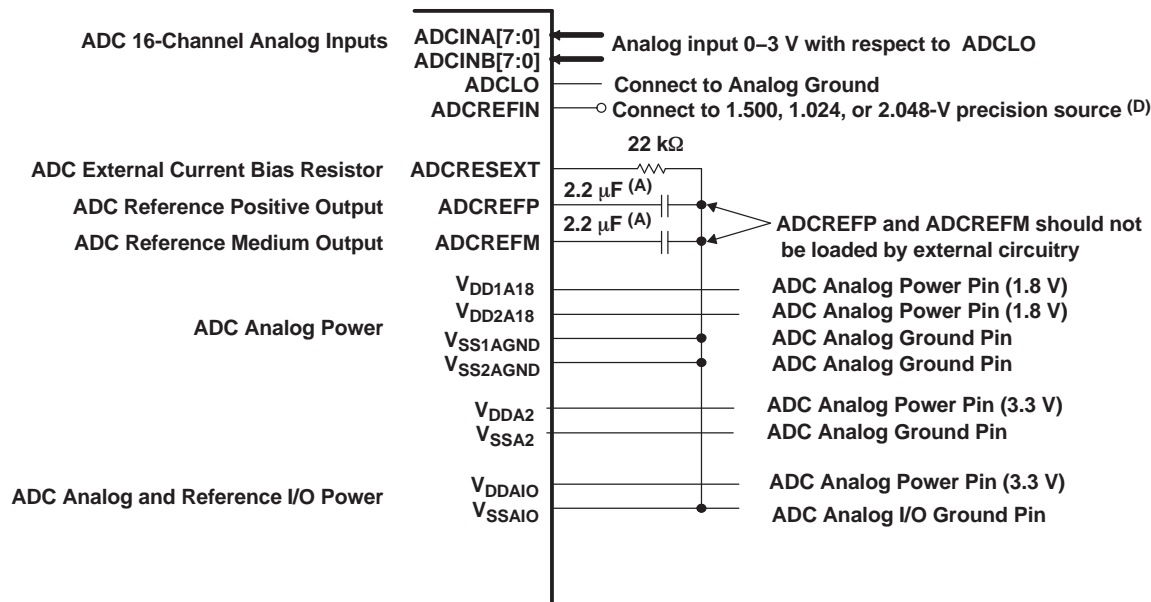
ADC 16-Channel Analog Inputs
ADCINA[7:0]
ADCINB[7:0]
Analog input 0–3 V with respect to ADCLO
ADCLO
Connect to Analog Ground
ADCREFIN
Connect to 1.500, 1.024, or 2.048-V precision source $^{(D)}$
22 k$\Omega$
ADC External Current Bias Resistor
ADCRESEXT
2.2 $\mu$F $^{(A)}$
ADC Reference Positive Output
ADCREFP
2.2 $\mu$F $^{(A)}$
ADC Reference Medium Output
ADCREFM
ADCREFP and ADCREFM should not be loaded by external circuitry
$V_{DD1A18}$
ADC Analog Power Pin (1.8 V)
$V_{DD2A18}$
ADC Analog Power Pin (1.8 V)
ADC Analog Power
$V_{SS1AGND}$
ADC Analog Ground Pin
$V_{SS2AGND}$
ADC Analog Ground Pin
$V_{DDA2}$
ADC Analog Power Pin (3.3 V)
$V_{SSA2}$
ADC Analog Ground Pin
ADC Analog and Reference I/O Power
$V_{DDAIO}$
ADC Analog Power Pin (3.3 V)
$V_{SSAIO}$
ADC Analog I/O Ground Pin